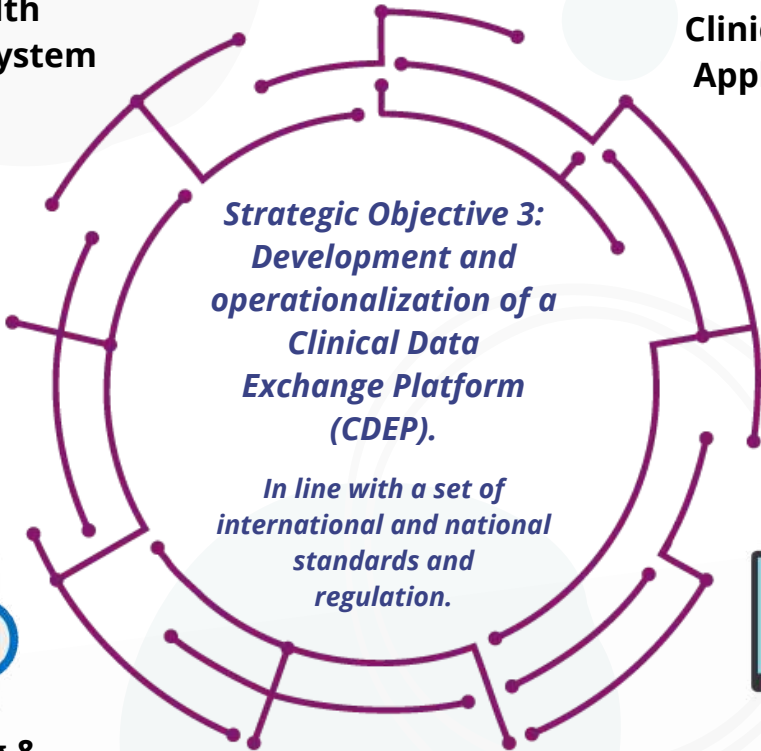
th
ystem

Clini
Appl

Strategic Objective 3: Development and operationalization of a Clinical Data Exchange Platform (CDEP).

In line with a set of international and national standards and regulation.

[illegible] &